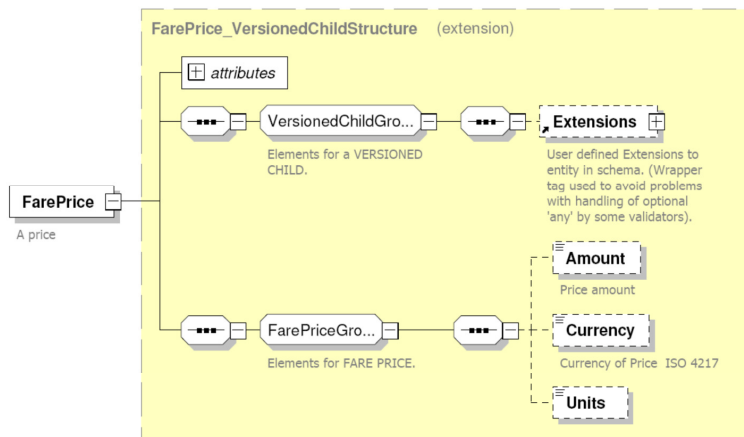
FarePrice_VersionedChildStructure (extension)

attributes

VersionedChildGro...

Elements for a VERSIONED CHILD.

Extensions

User defined Extensions to entity in schema. (Wrapper tag used to avoid problems with handling of optional 'any' by some validators).

FarePrice

A price

Amount

Price amount

FarePriceGro...

Elements for FARE PRICE.

Currency

Currency of Price ISO 4217

Units